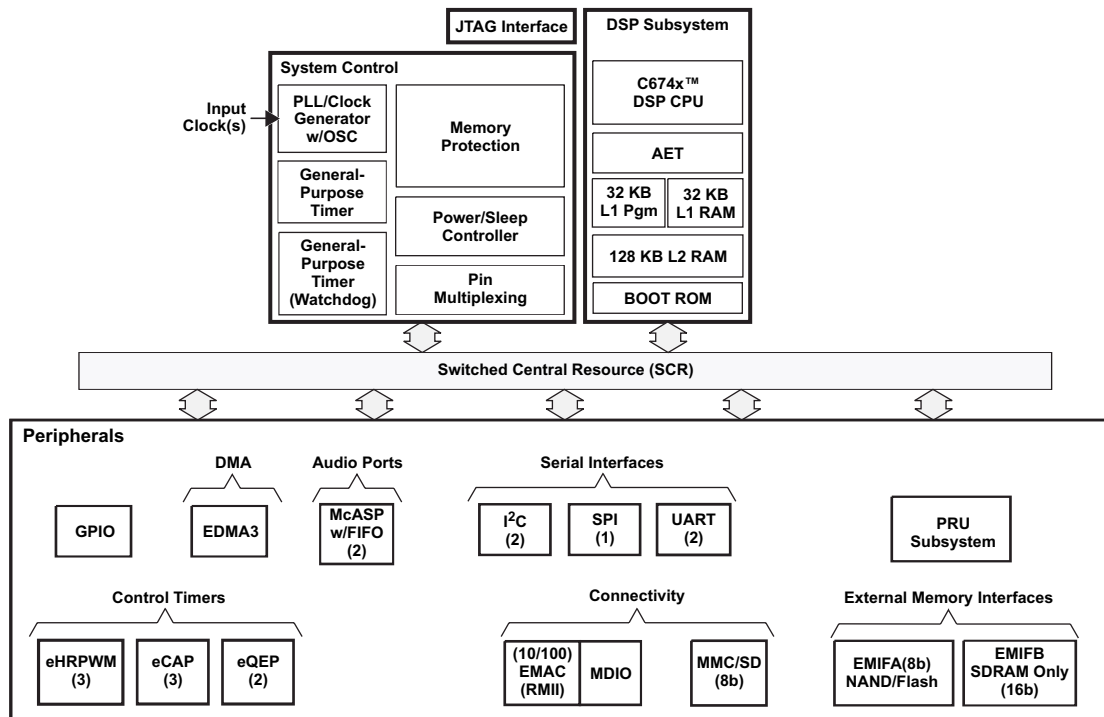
JTAG Interface

DSP Subsystem

System Control

Input Clock(s)

PLL/Clock Generator w/OSC

Memory Protection

General-Purpose Timer

Power/Sleep Controller

General-Purpose Timer (Watchdog)

Pin Multiplexing

C674x™ DSP CPU

AET

32 KB L1 Pgm

32 KB L1 RAM

128 KB L2 RAM

BOOT ROM

Switched Central Resource (SCR)

Peripherals

DMA

Audio Ports

Serial Interfaces

GPIO

EDMA3

McASP w/FIFO (2)

I$^2$C (2)

SPI (1)

UART (2)

PRU Subsystem

Control Timers

Connectivity

External Memory Interfaces

eHRPWM (3)

eCAP (3)

eQEP (2)

(10/100) EMAC (RMII)

MDIO

MMC/SD (8b)

EMIFA(8b) NAND/Flash

EMIFB SDRAM Only (16b)